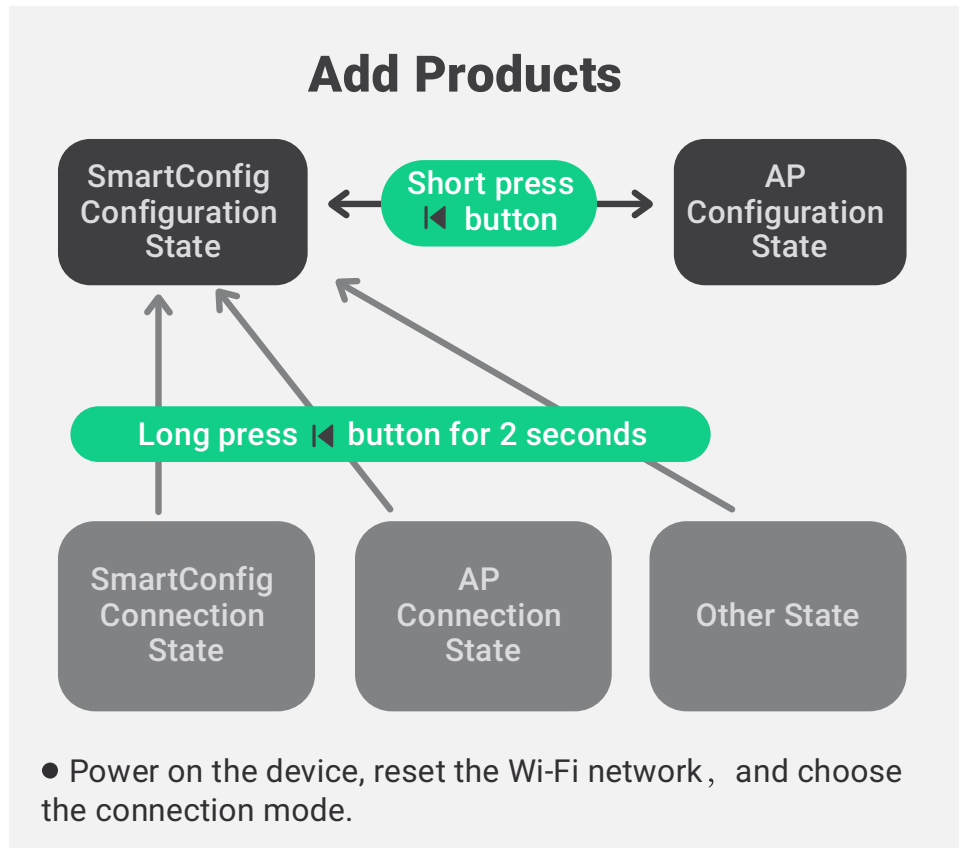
Add Products

SmartConfig Configuration State

Short press ⏮ button

AP Configuration State

Long press ⏮ button for 2 seconds

SmartConfig Connection State

AP Connection State

Other State

● Power on the device, reset the Wi-Fi network， and choose the connection mode.